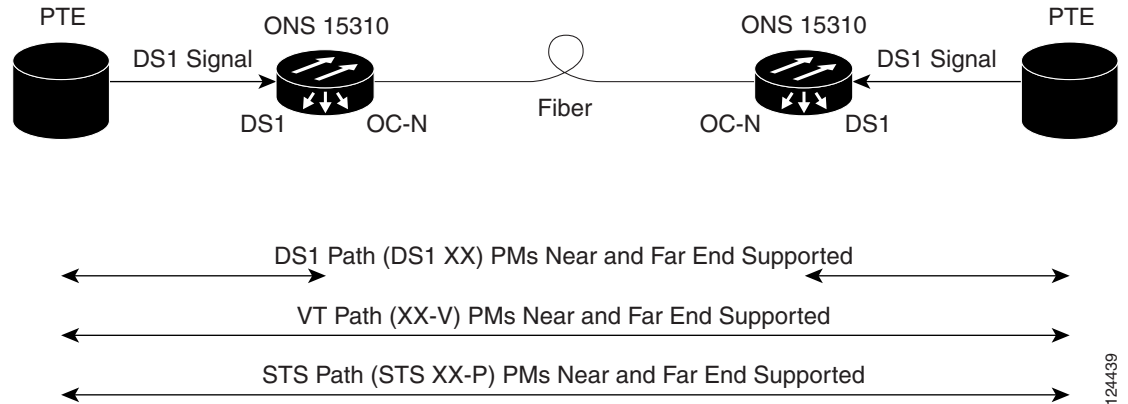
PTE

ONS 15310

ONS 15310

PTE

DS1 Signal

DS1 Signal

DS1

OC-N

Fiber

OC-N

DS1

DS1 Path (DS1 XX) PMs Near and Far End Supported

VT Path (XX-V) PMs Near and Far End Supported

STS Path (STS XX-P) PMs Near and Far End Supported

124439